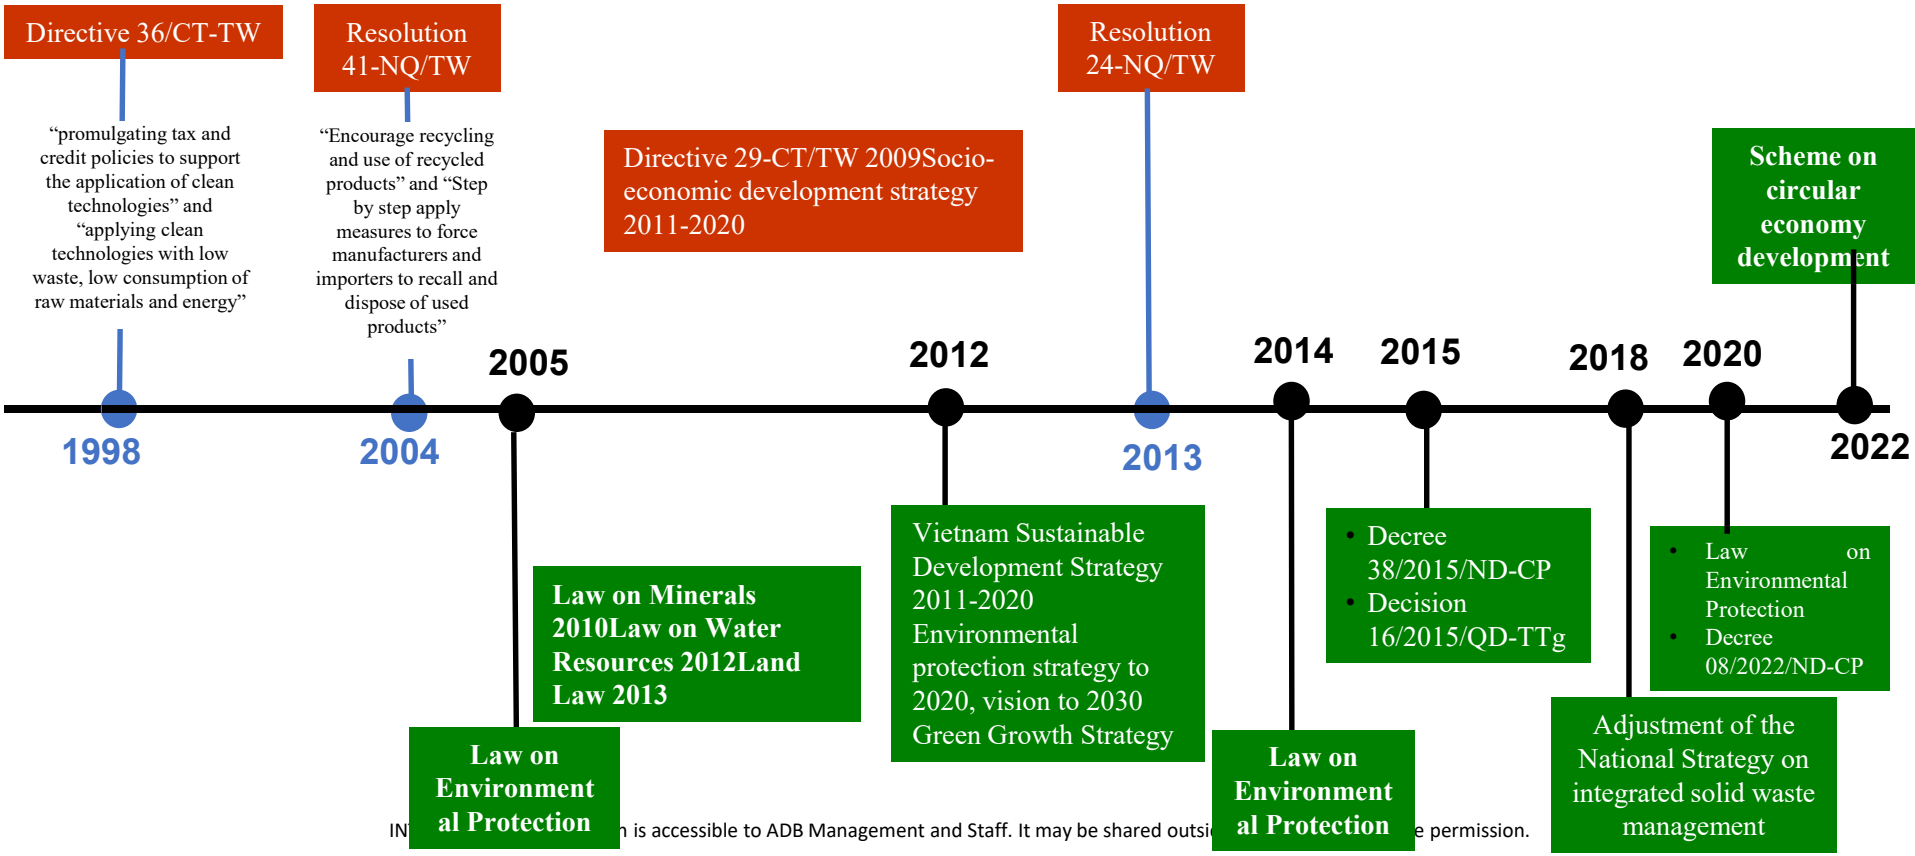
Directive 36/CT-TW

"promulgating tax and credit policies to support the application of clean technologies" and "applying clean technologies with low waste, low consumption of raw materials and energy"

Resolution 41-NQ/TW

"Encourage recycling and use of recycled products" and "Step by step apply measures to force manufacturers and importers to recall and dispose of used products"

Directive 29-CT/TW 2009Socio-economic development strategy 2011-2020

Resolution 24-NQ/TW

Scheme on circular economy development

2005

2012

2014

2015

2018

2020

1998

2004

2013

2022

Law on Minerals 2010Law on Water Resources 2012Land Law 2013

Law on Environmental Protection

Vietnam Sustainable Development Strategy 2011-2020 Environmental protection strategy to 2020, vision to 2030 Green Growth Strategy

Law on Environmental Protection

- Decree 38/2015/ND-CP
- Decision 16/2015/QD-TTg

Adjustment of the National Strategy on integrated solid waste management

- Law on Environmental Protection
- Decree 08/2022/ND-CP

IN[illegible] is accessible to ADB Management and Staff. It may be shared outsi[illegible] e permission.